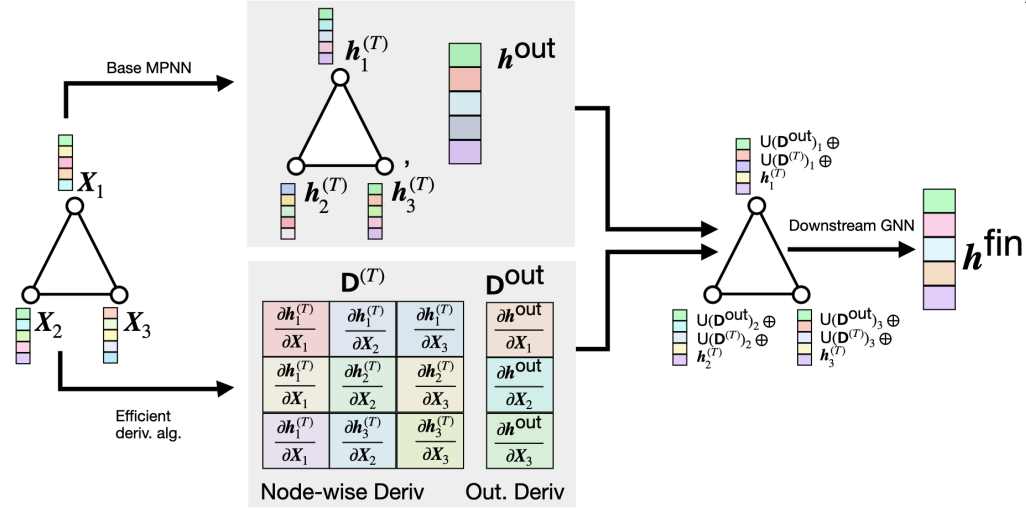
Base MPNN

$X_1$

$X_2$

$X_3$

$h_1^{(T)}$

$h_2^{(T)}$

$h_3^{(T)}$,

$h^{\text{out}}$

Efficient deriv. alg.

$\mathbf{D}^{(T)}$

$\mathbf{D}^{\text{out}}$

| | | |
|---|---|---|
| $\frac{\partial h_1^{(T)}}{\partial X_1}$ | $\frac{\partial h_1^{(T)}}{\partial X_2}$ | $\frac{\partial h_1^{(T)}}{\partial X_3}$ |
| $\frac{\partial h_1^{(T)}}{\partial X_1}$ | $\frac{\partial h_2^{(T)}}{\partial X_2}$ | $\frac{\partial h_2^{(T)}}{\partial X_3}$ |
| $\frac{\partial h_1^{(T)}}{\partial X_1}$ | $\frac{\partial h_3^{(T)}}{\partial X_2}$ | $\frac{\partial h_3^{(T)}}{\partial X_3}$ |

| |
|---|
| $\frac{\partial h^{\text{out}}}{\partial X_1}$ |
| $\frac{\partial h^{\text{out}}}{\partial X_2}$ |
| $\frac{\partial h^{\text{out}}}{\partial X_3}$ |

Node-wise Deriv

Out. Deriv

$\text{U}(\mathbf{D}^{\text{out}})_1 \oplus$
$\text{U}(\mathbf{D}^{(T)})_1 \oplus$
$h_1^{(T)}$

$\text{U}(\mathbf{D}^{\text{out}})_2 \oplus$
$\text{U}(\mathbf{D}^{(T)})_2 \oplus$
$h_2^{(T)}$

$\text{U}(\mathbf{D}^{\text{out}})_3 \oplus$
$\text{U}(\mathbf{D}^{(T)})_3 \oplus$
$h_3^{(T)}$

Downstream GNN

$h^{\text{fin}}$